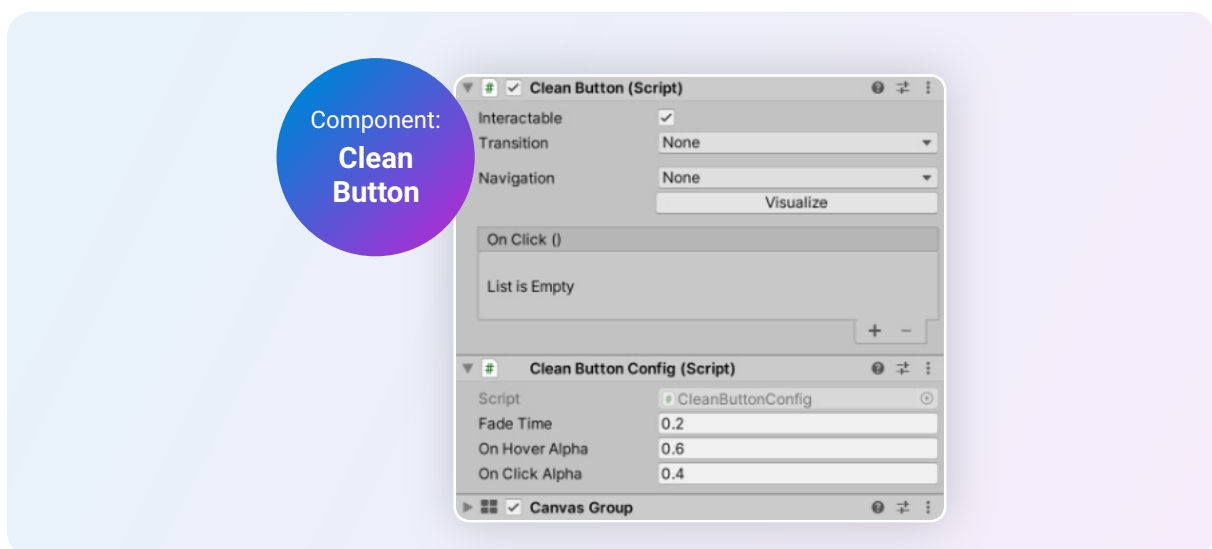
Component:
Clean Button

Clean Button (Script)

| | |
|---|---|
| Interactable | ✓ |
| Transition | None |
| Navigation | None |
| | Visualize |

On Click ()

List is Empty

+ −

Clean Button Config (Script)

| | |
|---|---|
| Script | CleanButtonConfig |
| Fade Time | 0.2 |
| On Hover Alpha | 0.6 |
| On Click Alpha | 0.4 |

Canvas Group